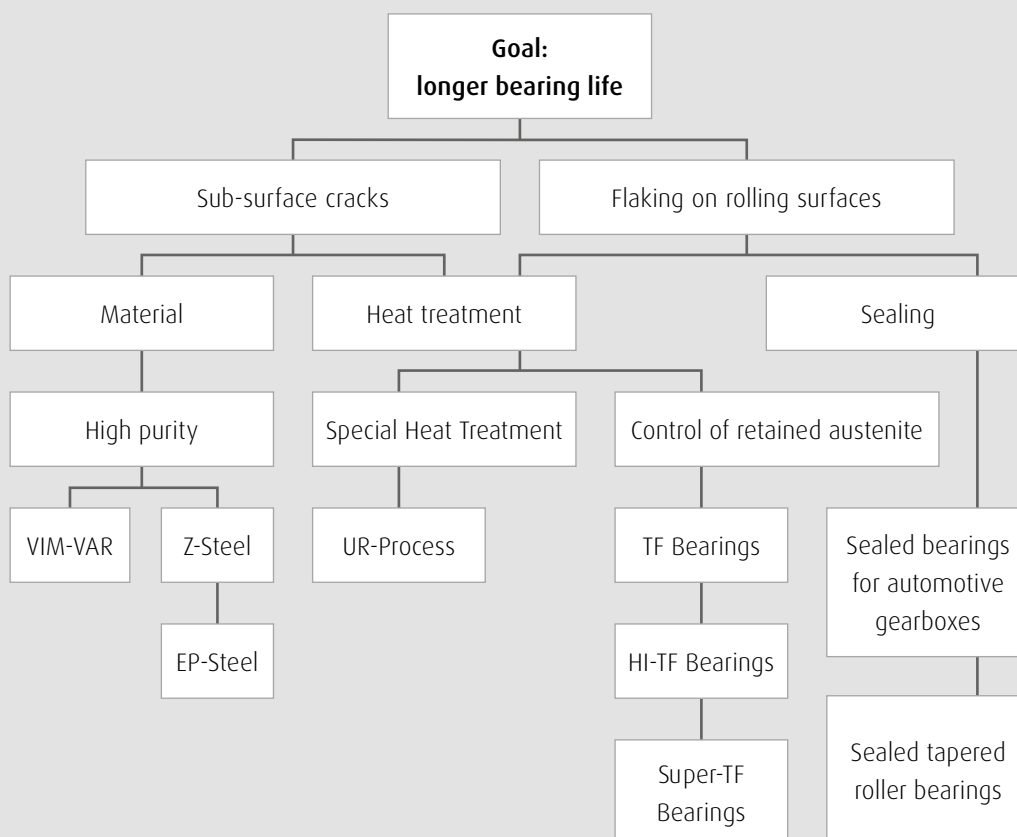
Goal:
longer bearing life

Sub-surface cracks

Flaking on rolling surfaces

Material

Heat treatment

Sealing

High purity

Special Heat Treatment

Control of retained austenite

VIM-VAR

Z-Steel

EP-Steel

UR-Process

TF Bearings

HI-TF Bearings

Super-TF Bearings

Sealed bearings for automotive gearboxes

Sealed tapered roller bearings